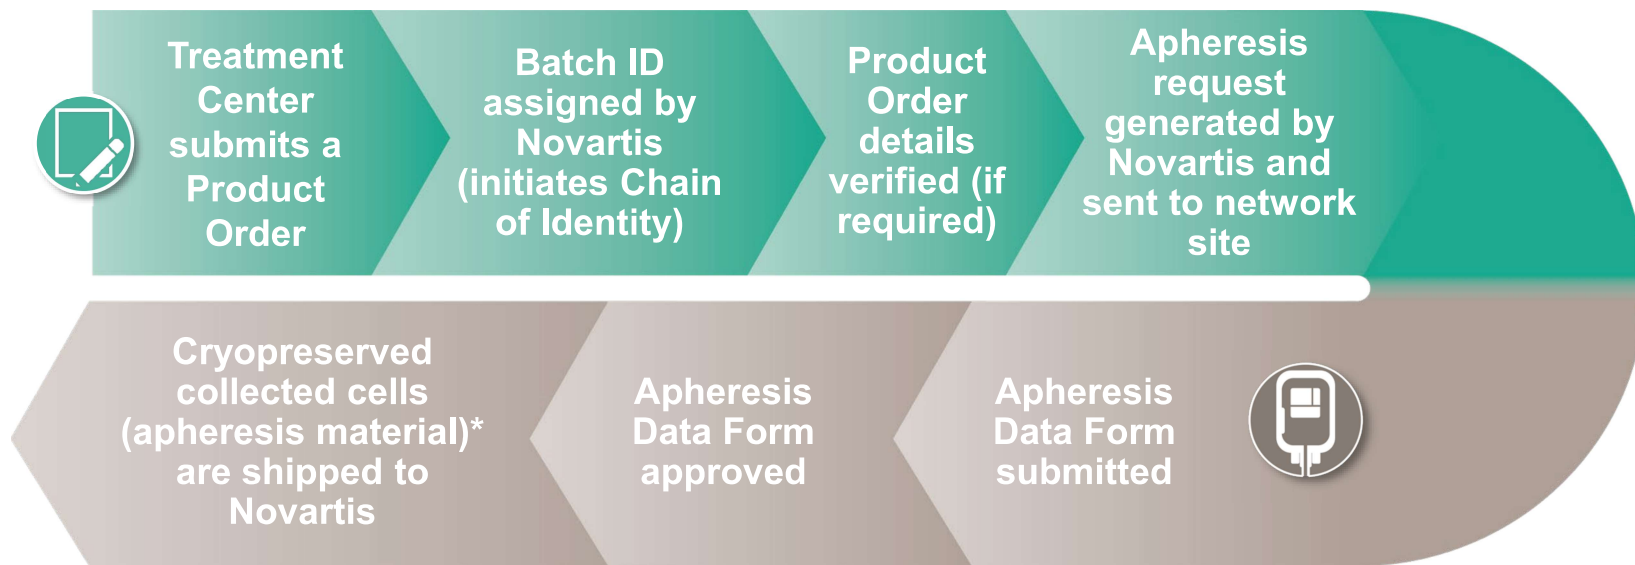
Treatment Center submits a Product Order

Batch ID assigned by Novartis (initiates Chain of Identity)

Product Order details verified (if required)

Apheresis request generated by Novartis and sent to network site

Apheresis Data Form submitted

Apheresis Data Form approved

Cryopreserved collected cells (apheresis material)* are shipped to Novartis